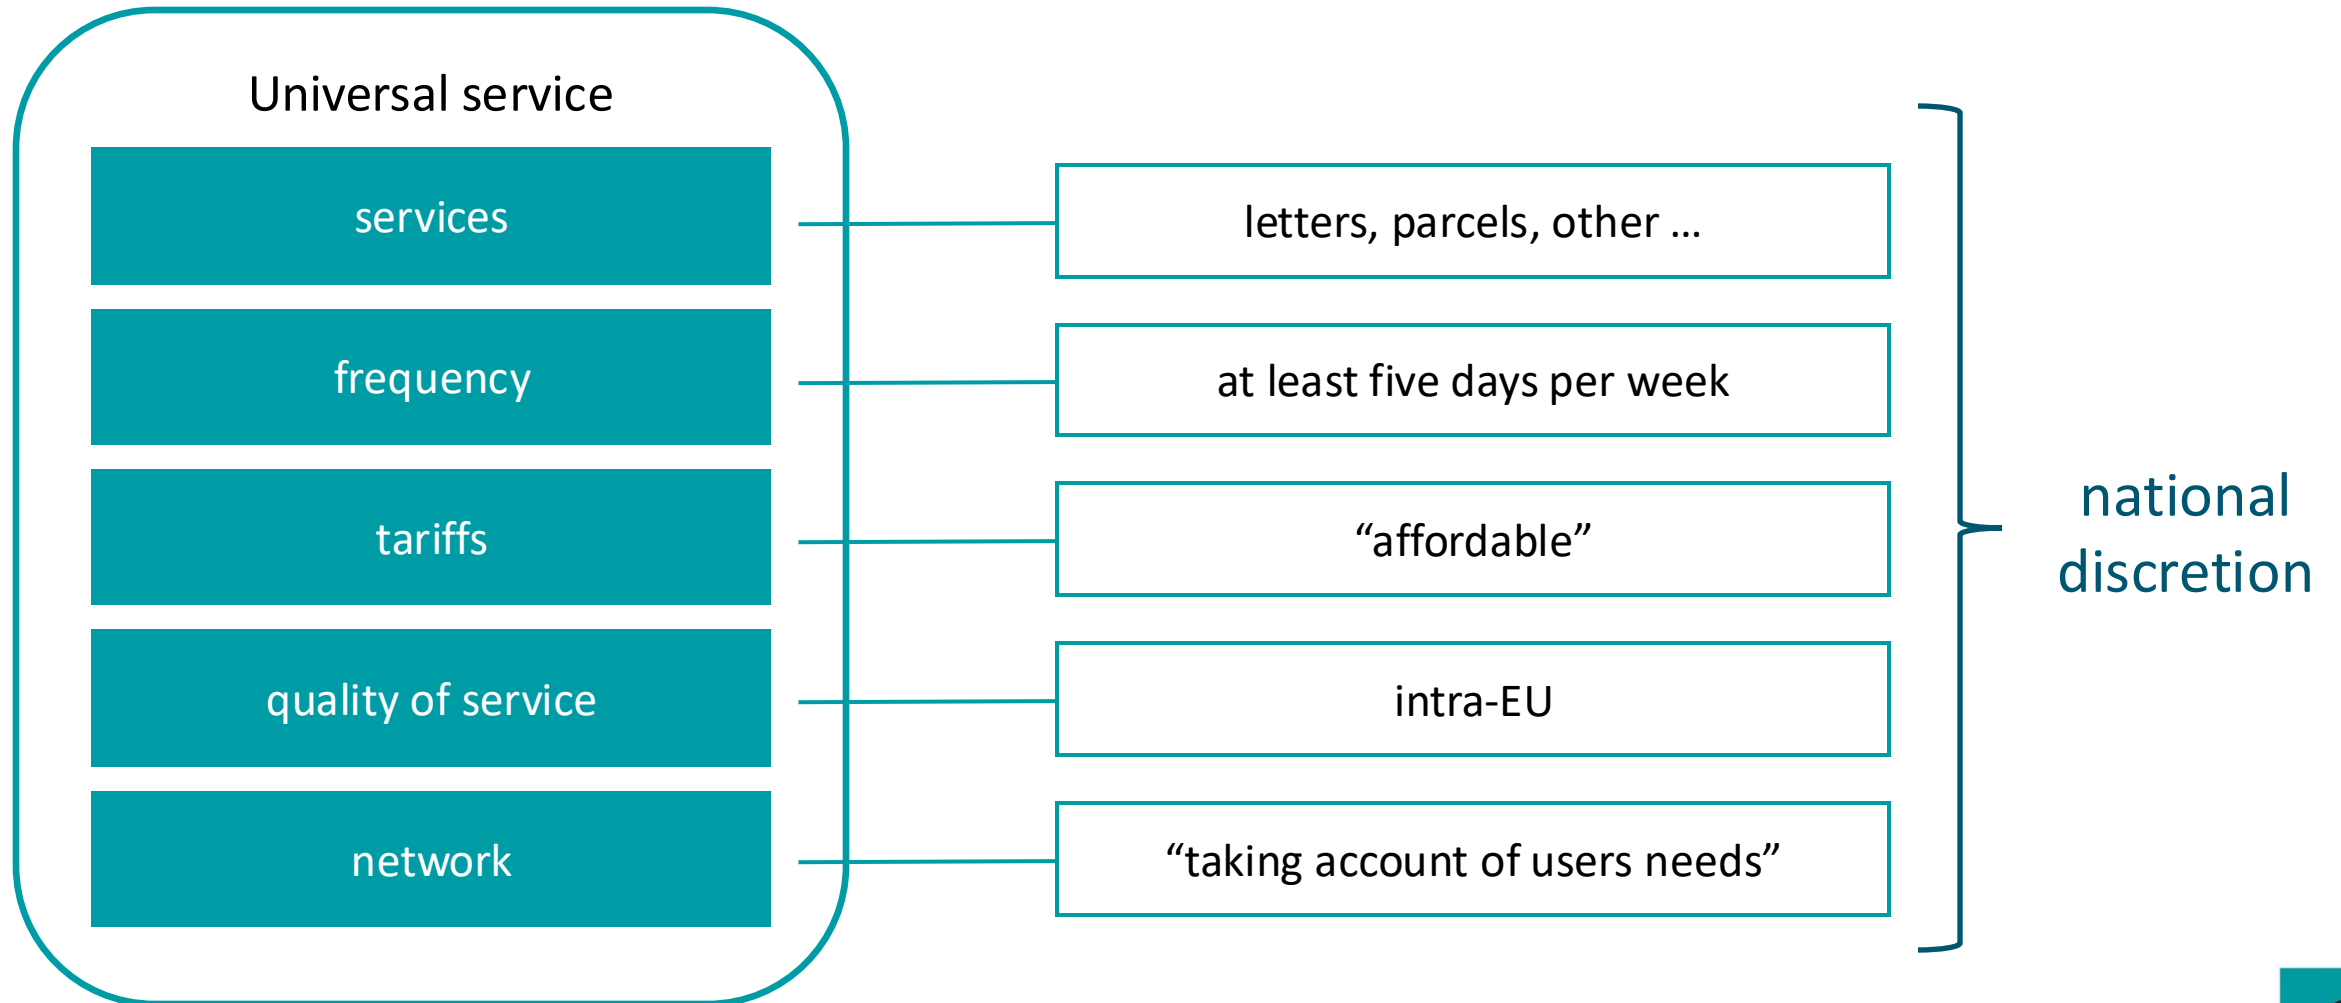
Universal service

services

frequency

tariffs

quality of service

network

letters, parcels, other …

at least five days per week

“affordable”

intra-EU

“taking account of users needs”

national discretion